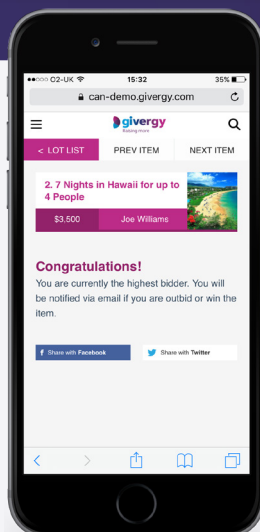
●●○○○ O2-UK 15:32 35%

can-demo.givergy.com

givergy
Raising more

< LOT LIST PREV ITEM NEXT ITEM

2. 7 Nights in Hawaii for up to 4 People

$3,500 Joe Williams

Congratulations!

You are currently the highest bidder. You will be notified via email if you are outbid or win the item.

Share with Facebook

Share with Twitter